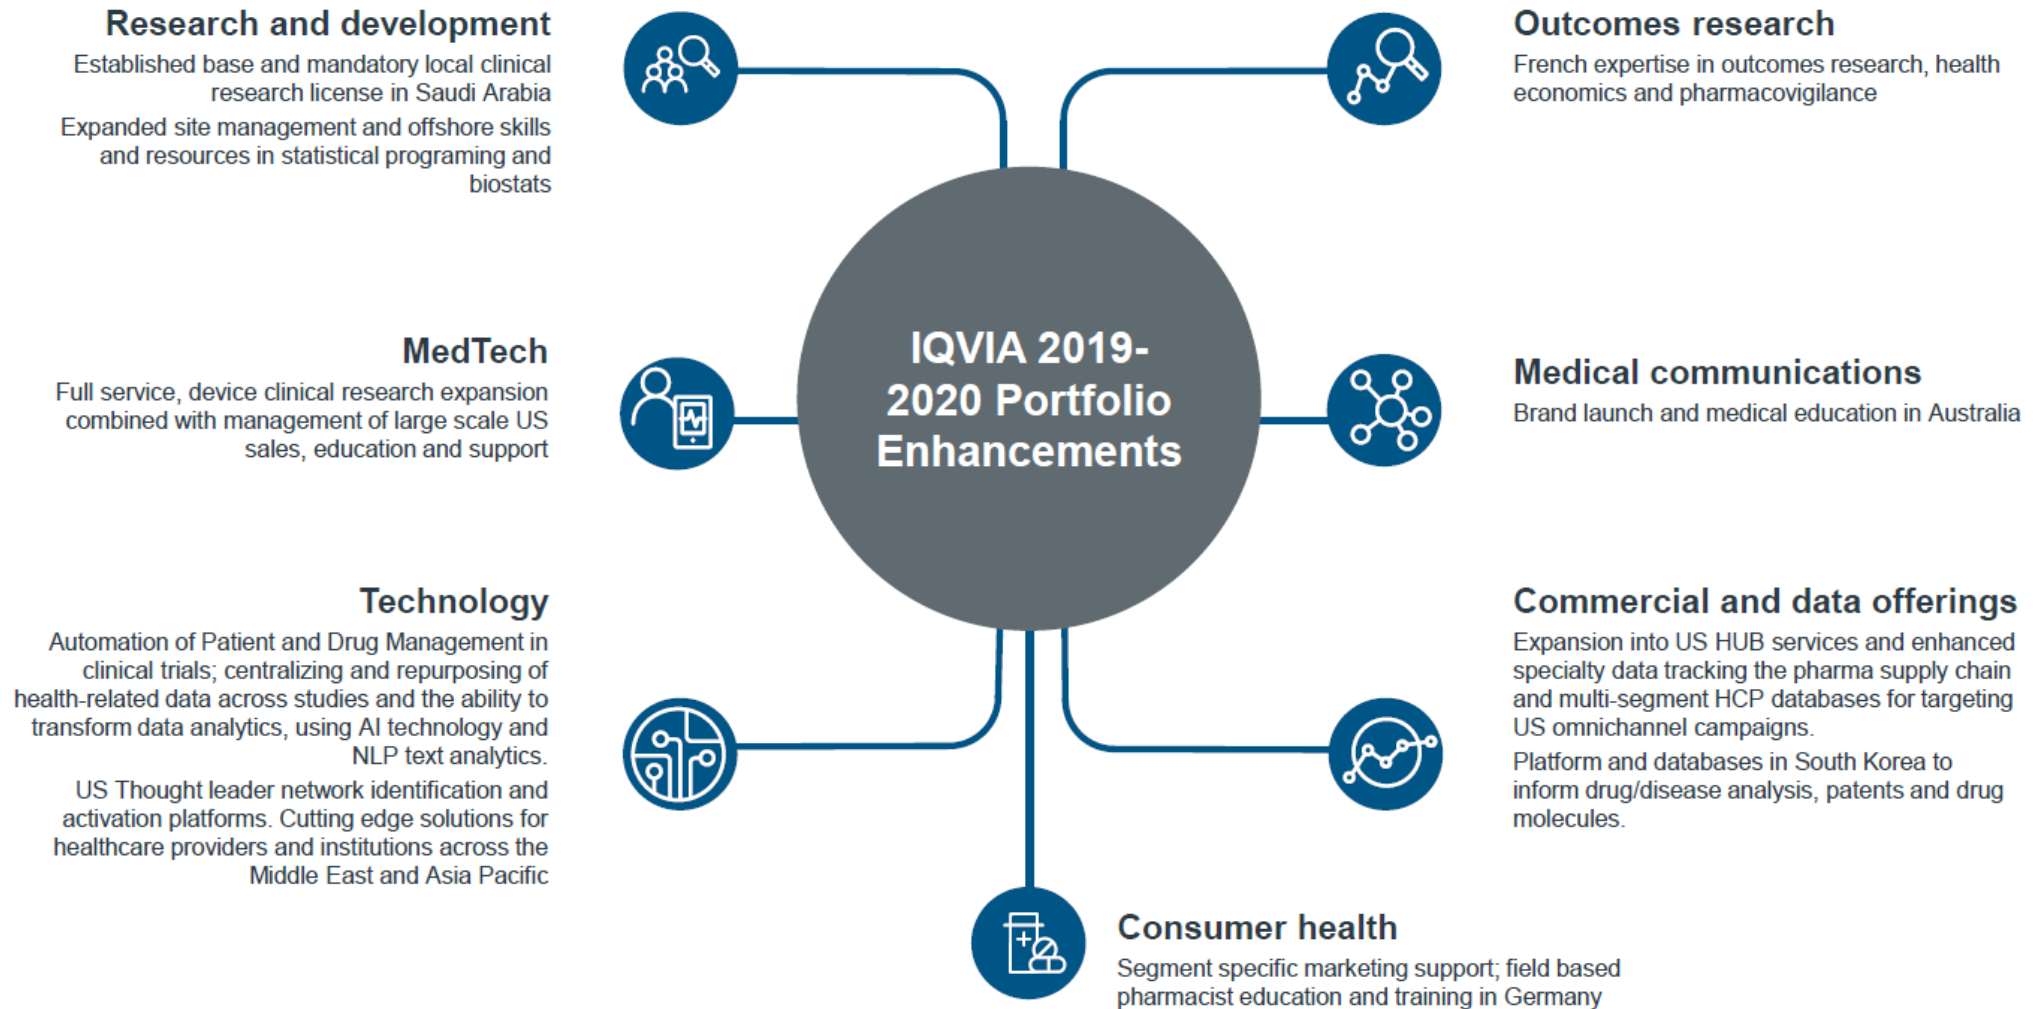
Research and development

Established base and mandatory local clinical research license in Saudi Arabia

Expanded site management and offshore skills and resources in statistical programing and biostats

Outcomes research

French expertise in outcomes research, health economics and pharmacovigilance

IQVIA 2019-2020 Portfolio Enhancements

MedTech

Full service, device clinical research expansion combined with management of large scale US sales, education and support

Medical communications

Brand launch and medical education in Australia

Technology

Automation of Patient and Drug Management in clinical trials; centralizing and repurposing of health-related data across studies and the ability to transform data analytics, using AI technology and NLP text analytics.

US Thought leader network identification and activation platforms. Cutting edge solutions for healthcare providers and institutions across the Middle East and Asia Pacific

Commercial and data offerings

Expansion into US HUB services and enhanced specialty data tracking the pharma supply chain and multi-segment HCP databases for targeting US omnichannel campaigns.

Platform and databases in South Korea to inform drug/disease analysis, patents and drug molecules.

Consumer health

Segment specific marketing support; field based pharmacist education and training in Germany